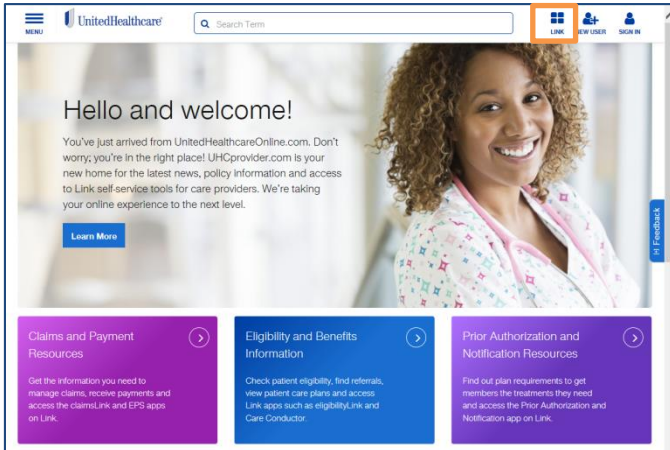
MENU

UnitedHealthcare

Search Term

LINK

NEW USER

SIGN IN

Hello and welcome!

You've just arrived from UnitedHealthcareOnline.com. Don't worry; you're in the right place! UHCprovider.com is your new home for the latest news, policy information and access to Link self-service tools for care providers. We're taking your online experience to the next level.

Learn More

Feedback

Claims and Payment Resources

Get the information you need to manage claims, receive payments and access the claimsLink and EPS apps on Link.

Eligibility and Benefits Information

Check patient eligibility, find referrals, view patient care plans and access Link apps such as eligibilityLink and Care Conductor.

Prior Authorization and Notification Resources

Find out plan requirements to get members the treatments they need and access the Prior Authorization and Notification app on Link.